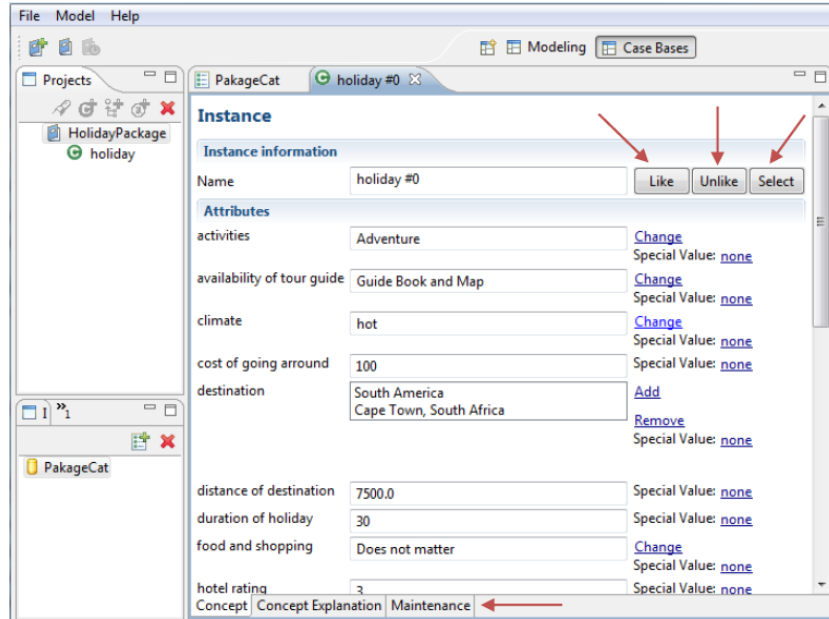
File Model Help

Modeling Case Bases

Projects

HolidayPackage
holiday

I »1

PakageCat

PakageCat holiday #0

Instance

Instance information

Name holiday #0 Like Unlike Select

Attributes

activities Adventure Change
Special Value: none

availability of tour guide Guide Book and Map Change
Special Value: none

climate hot Change
Special Value: none

cost of going arround 100 Special Value: none

destination South America
Cape Town, South Africa Add
Remove
Special Value: none

distance of destination 7500.0 Special Value: none

duration of holiday 30 Special Value: none

food and shopping Does not matter Change
Special Value: none

hotel rating 3 Special Value: none

Concept Concept Explanation Maintenance